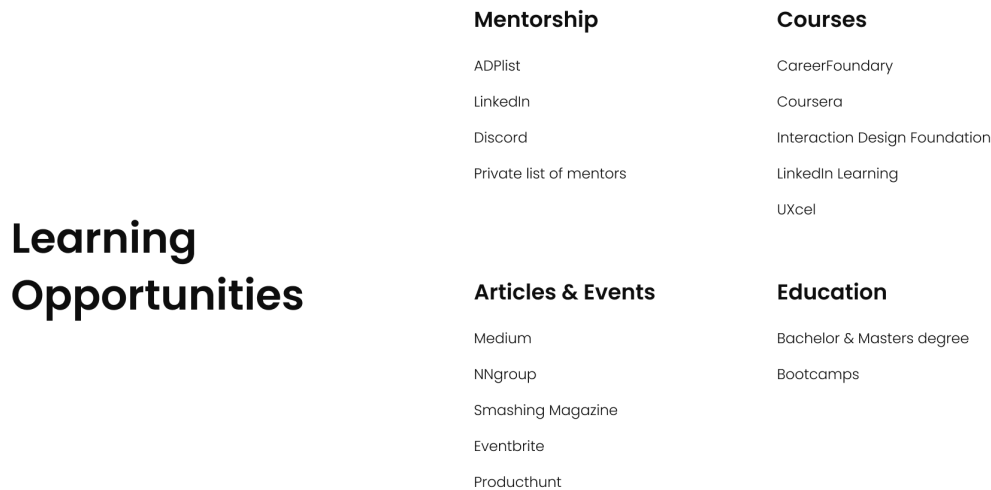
Learning Opportunities

Mentorship

ADPlist

LinkedIn

Discord

Private list of mentors

Courses

CareerFoundary

Coursera

Interaction Design Foundation

LinkedIn Learning

UXcel

Articles & Events

Medium

NNgroup

Smashing Magazine

Eventbrite

Producthunt

Education

Bachelor & Masters degree

Bootcamps